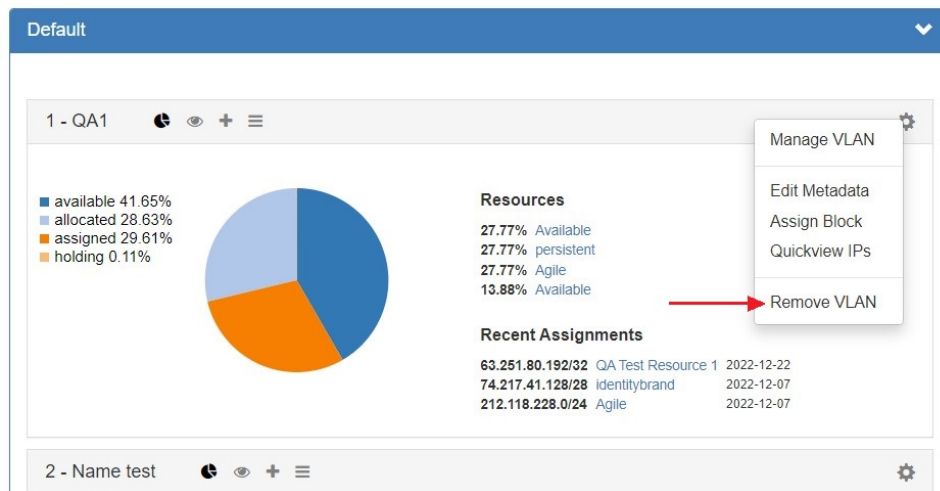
Default

1 - QA1

Manage VLAN

Edit Metadata
Assign Block
Quickview IPs

Remove VLAN

available 41.65%
allocated 28.63%
assigned 29.61%
holding 0.11%

Resources

27.77% Available
27.77% persistent
27.77% Agile
13.88% Available

Recent Assignments

| | | |
|---|---|---|
| 63.251.80.192/32 | QA Test Resource 1 | 2022-12-22 |
| 74.217.41.128/28 | identitybrand | 2022-12-07 |
| 212.118.228.0/24 | Agile | 2022-12-07 |

2 - Name test